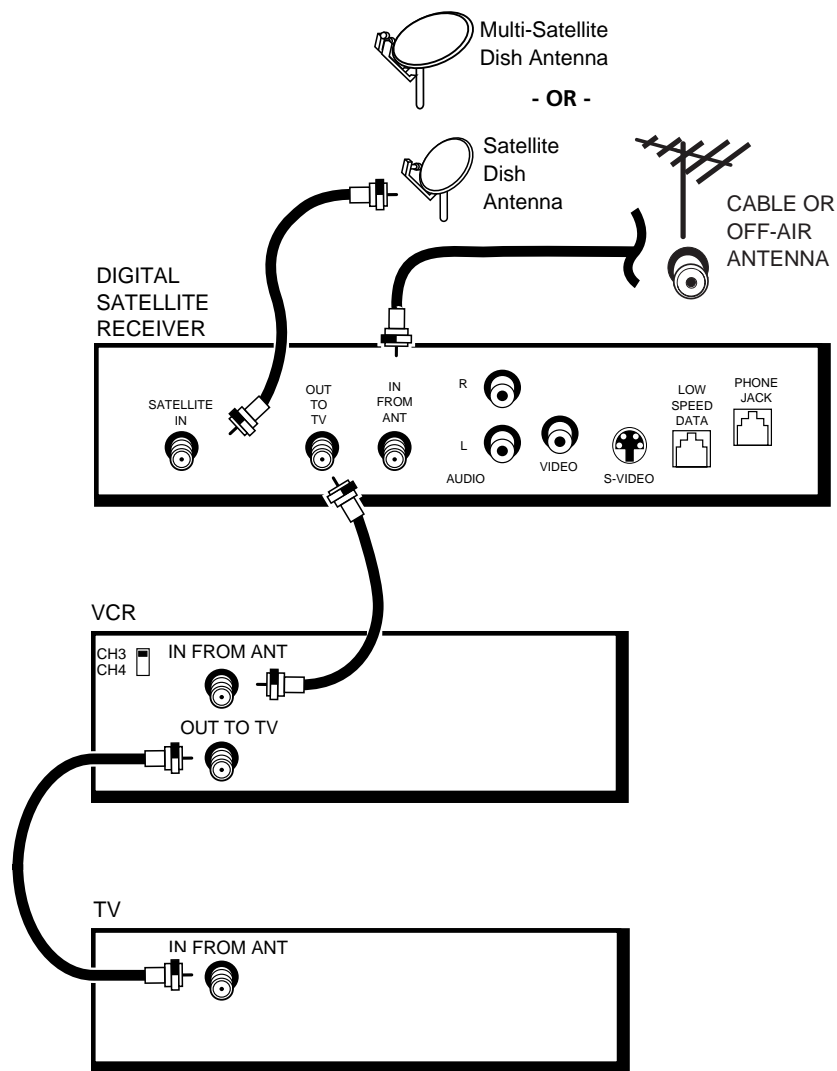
Multi-Satellite Dish Antenna

- OR -

Satellite Dish Antenna

CABLE OR OFF-AIR ANTENNA

DIGITAL SATELLITE RECEIVER

SATELLITE IN

OUT TO TV

IN FROM ANT

R

L

AUDIO

VIDEO

S-VIDEO

LOW SPEED DATA

PHONE JACK

VCR

CH3
CH4

IN FROM ANT

OUT TO TV

TV

IN FROM ANT